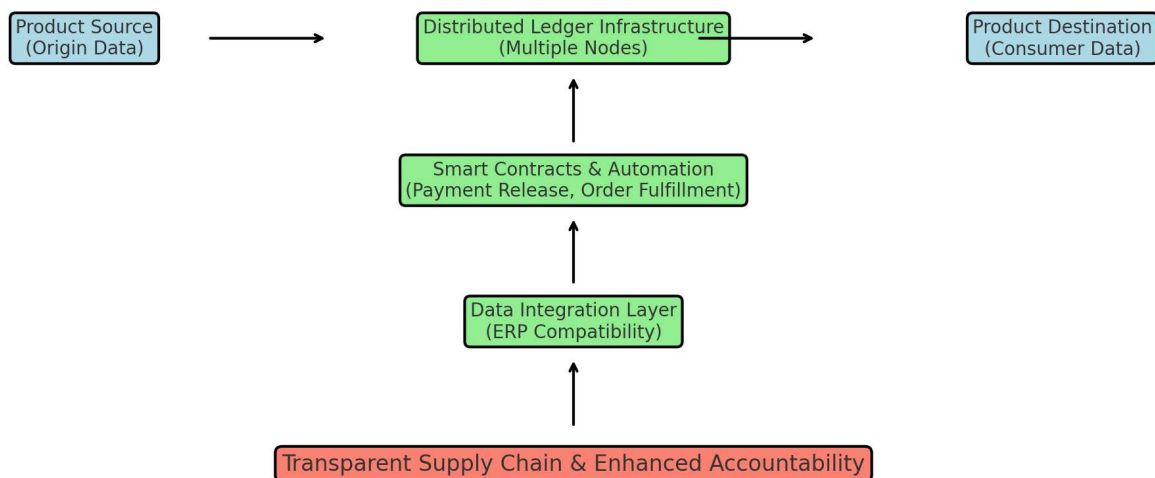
Product Source (Origin Data)

Distributed Ledger Infrastructure (Multiple Nodes)

Product Destination (Consumer Data)

Smart Contracts & Automation (Payment Release, Order Fulfillment)

Data Integration Layer (ERP Compatibility)

Transparent Supply Chain & Enhanced Accountability